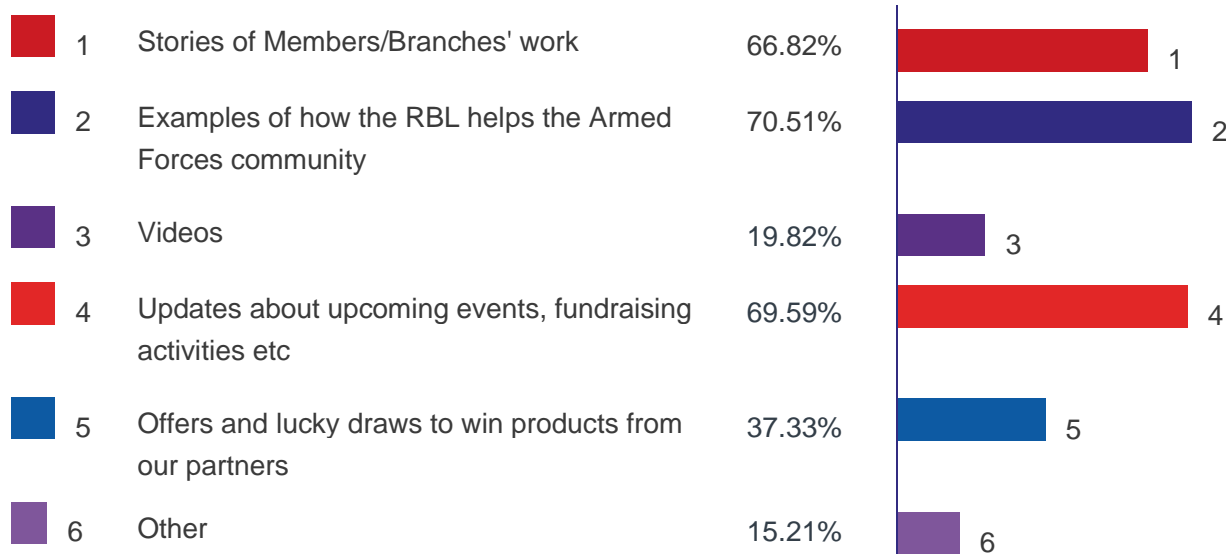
| | | |
|---|---|---|
| 1 | Stories of Members/Branches' work | 66.82% |
| 2 | Examples of how the RBL helps the Armed Forces community | 70.51% |
| 3 | Videos | 19.82% |
| 4 | Updates about upcoming events, fundraising activities etc | 69.59% |
| 5 | Offers and lucky draws to win products from our partners | 37.33% |
| 6 | Other | 15.21% |

1
2
3
4
5
6